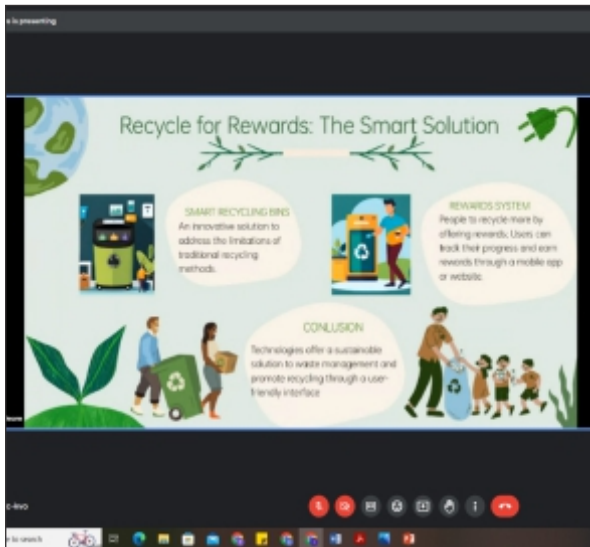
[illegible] is presenting

Recycle for Rewards: The Smart Solution

SMART RECYCLING BINS
An innovative solution to address the limitations of traditional recycling methods.

REWARDS SYSTEM
People to recycle more by offering rewards. Users can track their progress and earn rewards through a mobile app or website.

CONLUSION
Technologies offer a sustainable solution to waste management and promote recycling through a user-friendly interface

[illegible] to search